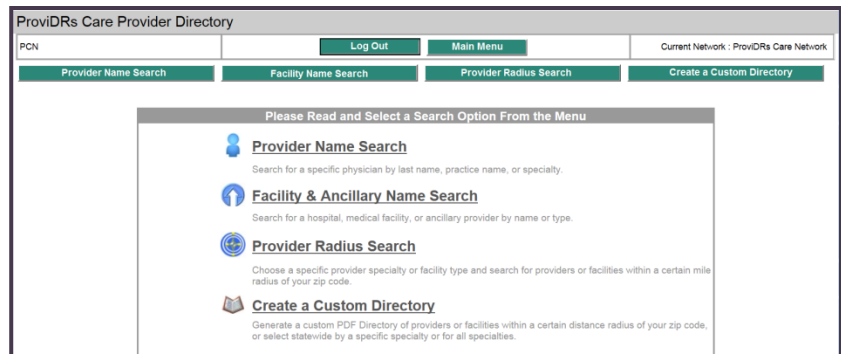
ProviDRs Care Provider Directory

PCN

Log Out

Main Menu

Current Network : ProviDRs Care Network

Provider Name Search

Facility Name Search

Provider Radius Search

Create a Custom Directory

Please Read and Select a Search Option From the Menu

Provider Name Search

Search for a specific physician by last name, practice name, or specialty.

Facility & Ancillary Name Search

Search for a hospital, medical facility, or ancillary provider by name or type.

Provider Radius Search

Choose a specific provider specialty or facility type and search for providers or facilities within a certain mile radius of your zip code.

Create a Custom Directory

Generate a custom PDF Directory of providers or facilities within a certain distance radius of your zip code, or select statewide by a specific specialty or for all specialties.